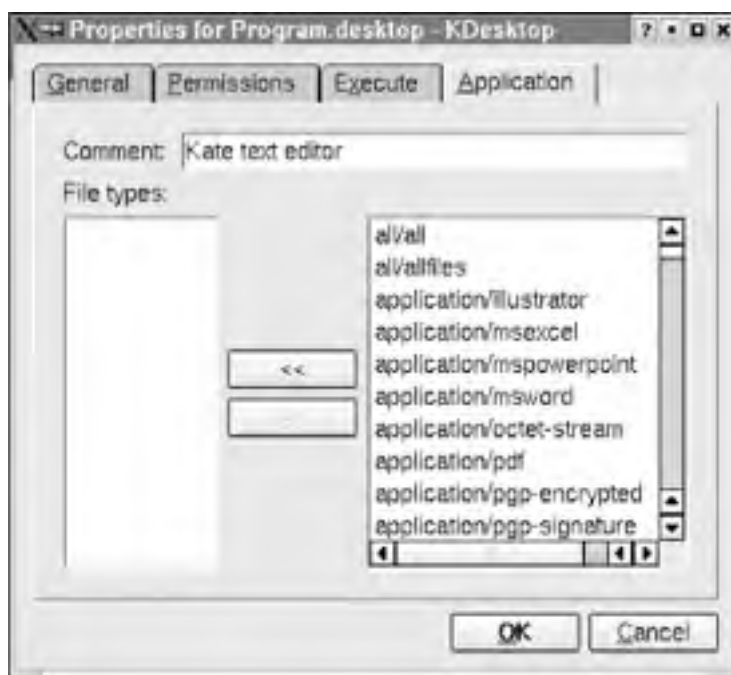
Properties for Program.desktop - KDesktop

General | Permissions | Execute | Application

Comment: Kate text editor

File types:

<<

all/all
all/allfiles
application/illustrator
application/msexcel
application/mspowerpoint
application/msword
application/octet-stream
application/pdf
application/pgp-encrypted
application/pgp-signature

OK | Cancel